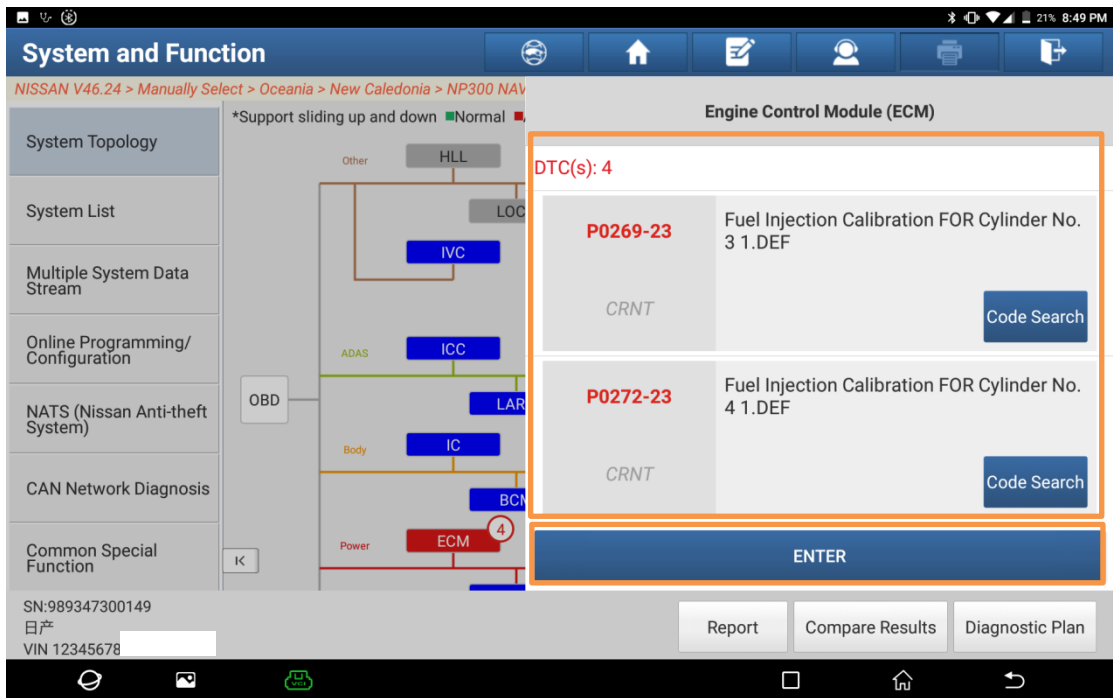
21% 8:49 PM

System and Function

NISSAN V46.24 > Manually Select > Oceania > New Caledonia > NP300 NAV

System Topology

System List

Multiple System Data Stream

Online Programming/ Configuration

NATS (Nissan Anti-theft System)

CAN Network Diagnosis

Common Special Function

*Support sliding up and down ■Normal ■

Other
HLL
LOC
IVC
ADAS
ICC
OBD
LAR
Body
IC
BCM
Power
ECM
4

Engine Control Module (ECM)

DTC(s): 4

P0269-23
CRNT
Fuel Injection Calibration FOR Cylinder No. 3 1.DEF
Code Search

P0272-23
CRNT
Fuel Injection Calibration FOR Cylinder No. 4 1.DEF
Code Search

ENTER

SN:989347300149
日产
VIN 12345678

Report
Compare Results
Diagnostic Plan

VCI